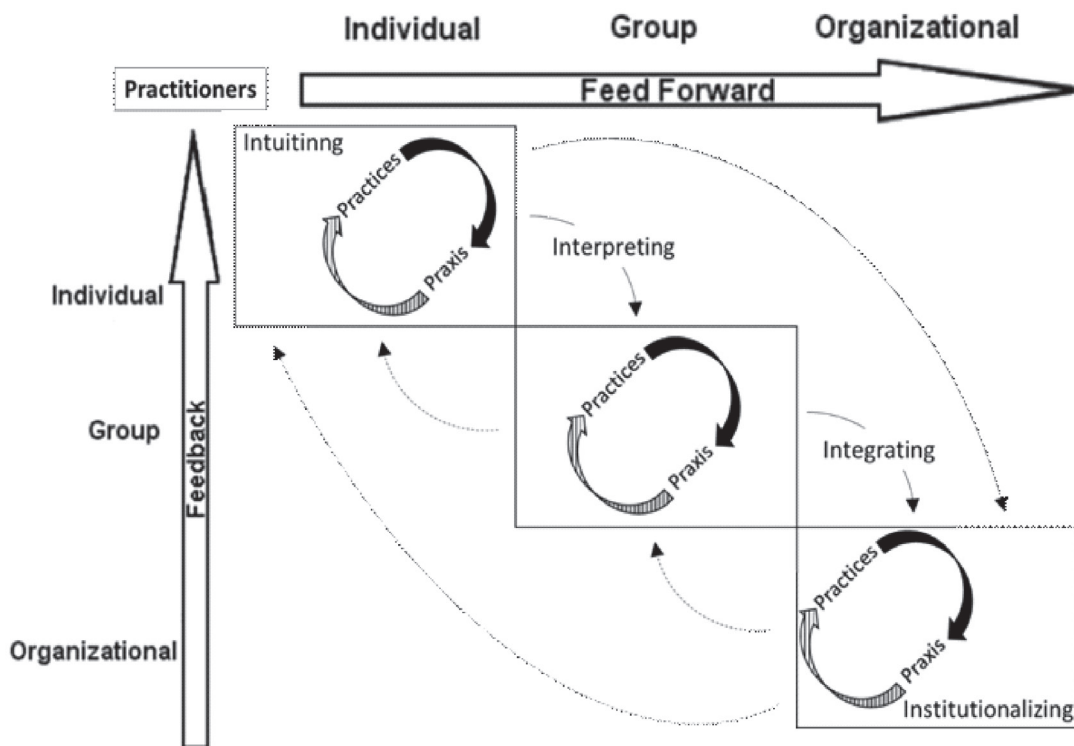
Individual Group Organizational

Practitioners

Feed Forward

Intuitinng

Practices

Praxis

Interpreting

Individual

Group

Feedback

Practices

Praxis

Integrating

Organizational

Practices

Praxis

Institutionalizing